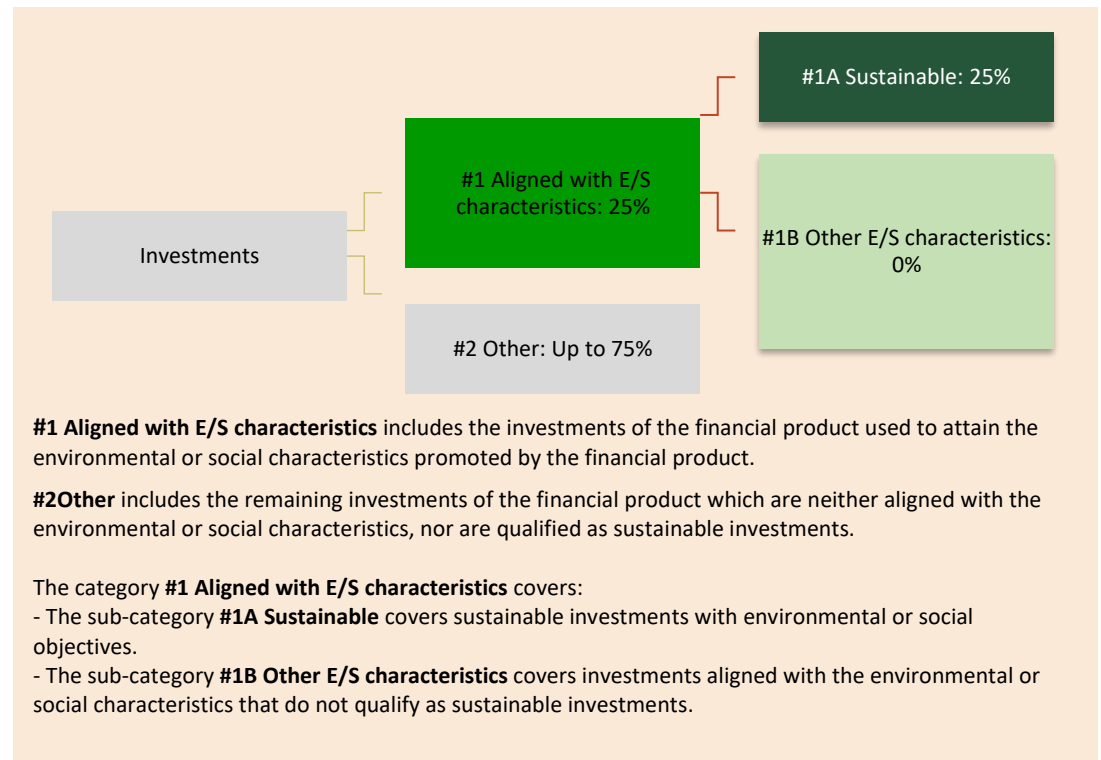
Investments

#1 Aligned with E/S characteristics: 25%

#2 Other: Up to 75%

#1A Sustainable: 25%

#1B Other E/S characteristics: 0%

**#1 Aligned with E/S characteristics** includes the investments of the financial product used to attain the environmental or social characteristics promoted by the financial product.

**#2Other** includes the remaining investments of the financial product which are neither aligned with the environmental or social characteristics, nor are qualified as sustainable investments.

The category **#1 Aligned with E/S characteristics** covers:
- The sub-category **#1A Sustainable** covers sustainable investments with environmental or social objectives.
- The sub-category **#1B Other E/S characteristics** covers investments aligned with the environmental or social characteristics that do not qualify as sustainable investments.